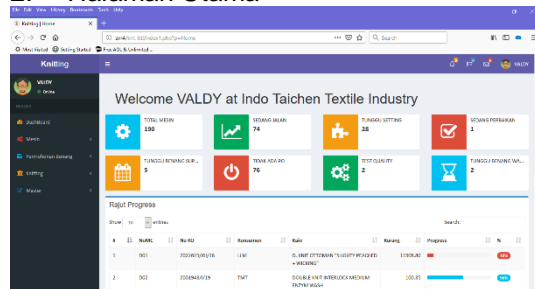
File Edit View History Bookmarks Tools Help

Knitting | Home

localhost/knit/index.php?p=Home

Search

Most Visited Getting Started Free AOL & Unlimited...

Knitting

VALDY

Online

Dashboard

Mesin

Permintaan Benang

Knitting

Master

VALDY

Welcome VALDY at Indo Taichen Textile Industry

TOTAL MESIN
198

SEDANG JALAN
74

TUNGGU SETTING
28

SEDANG PERBAIKAN
1

TUNGGU BENANG SUP...
5

TIDAK ADA PO
76

TEST QUALITY
2

TUNGGU BENANG WA...
2

Rajut Progress

Show 10 entries

Search:

| # | NoMC | No KO | Konsumen | Kain | Kurang | Progress | % |
|---|---|---|---|---|---|---|---|
| 1 | D01 | 2019/07/001/16 | LIM | S. KNIT COTTON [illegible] PEACHED + WICKING | 1000.00 | | |
| 2 | D02 | 2019/04/0/19 | TWT | DOUBLE KNIT INTERLOCK MEDIUM ENZYM WASH | 100.85 | | |